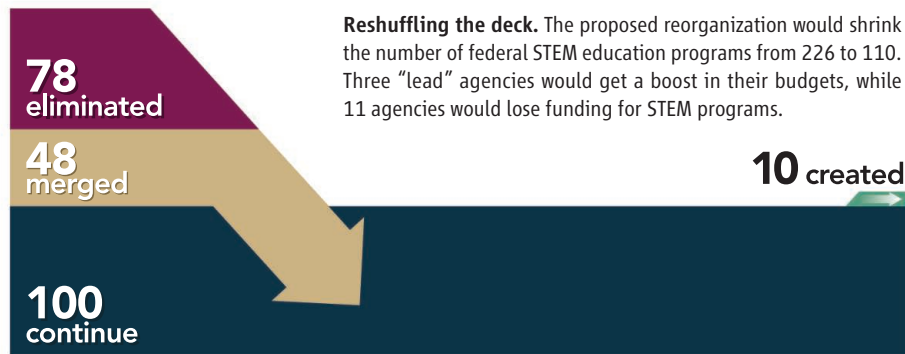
78
eliminated

48
merged

100
continue

**Reshuffling the deck.** The proposed reorganization would shrink the number of federal STEM education programs from 226 to 110. Three "lead" agencies would get a boost in their budgets, while 11 agencies would lose funding for STEM programs.

10 created